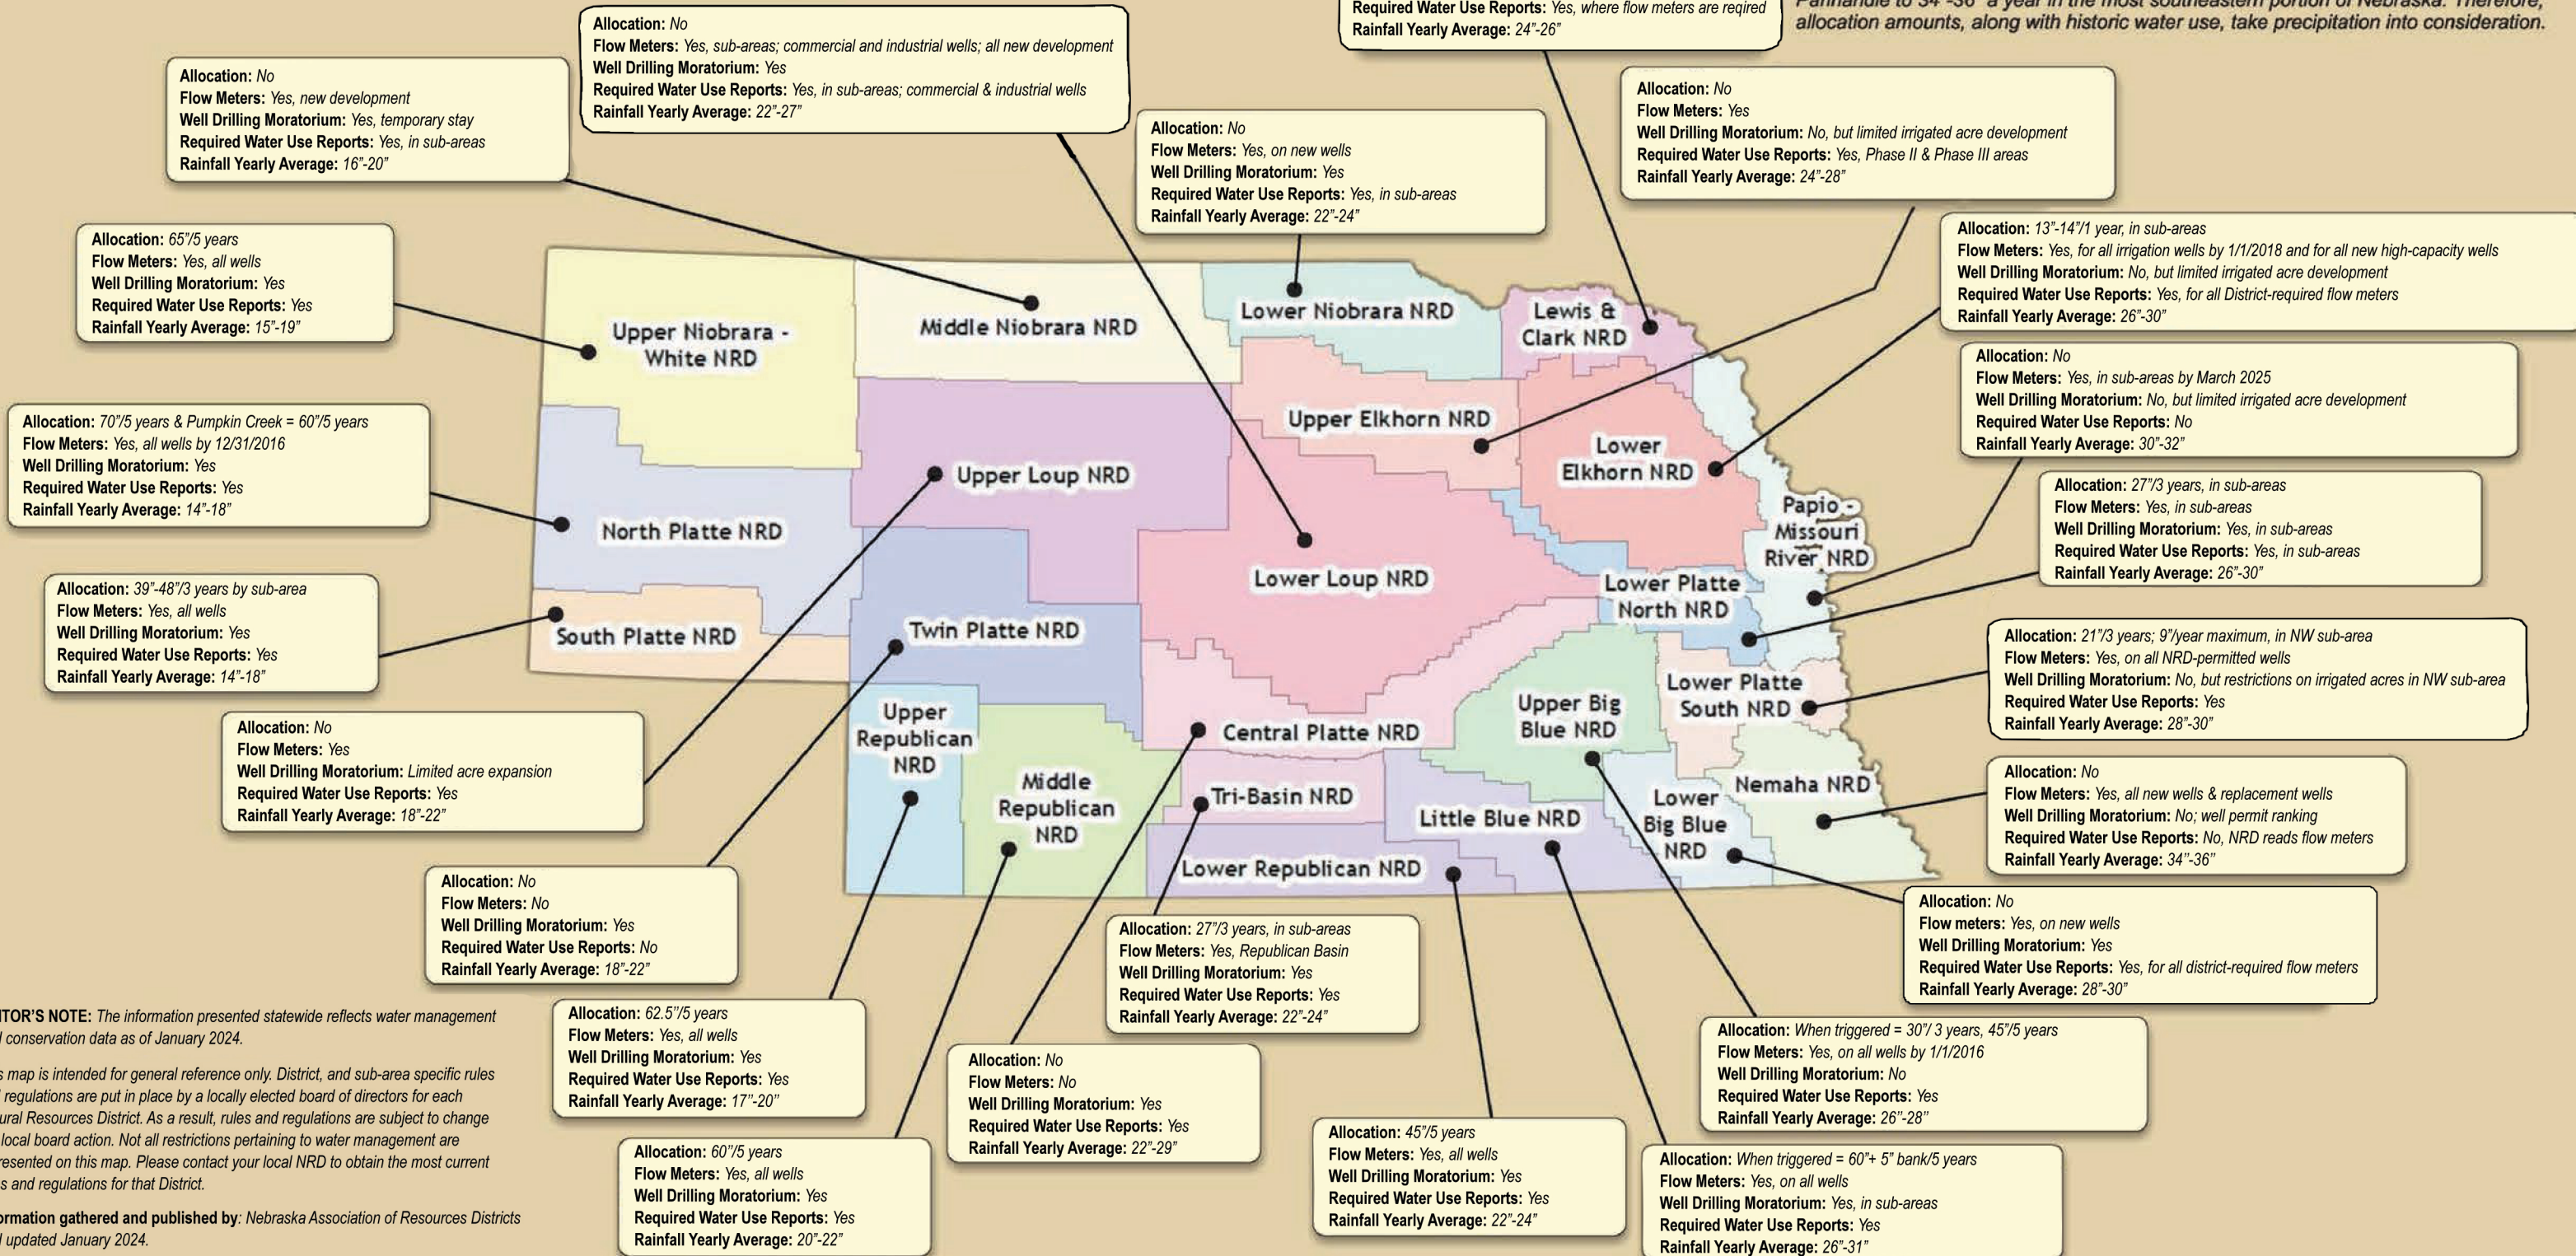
Panhandle to 34"-36" a year in the most southeastern portion of Nebraska. Therefore, allocation amounts, along with historic water use, take precipitation into consideration.

Required Water Use Reports: Yes, where flow meters are reqired
Rainfall Yearly Average: 24"-26"

Allocation: No
Flow Meters: Yes, sub-areas; commercial and industrial wells; all new development
Well Drilling Moratorium: Yes
Required Water Use Reports: Yes, in sub-areas; commercial & industrial wells
Rainfall Yearly Average: 22"-27"

Allocation: No
Flow Meters: Yes, new development
Well Drilling Moratorium: Yes, temporary stay
Required Water Use Reports: Yes, in sub-areas
Rainfall Yearly Average: 16"-20"

Allocation: No
Flow Meters: Yes, on new wells
Well Drilling Moratorium: Yes
Required Water Use Reports: Yes, in sub-areas
Rainfall Yearly Average: 22"-24"

Allocation: No
Flow Meters: Yes
Well Drilling Moratorium: No, but limited irrigated acre development
Required Water Use Reports: Yes, Phase II & Phase III areas
Rainfall Yearly Average: 24"-28"

Allocation: 65"/5 years
Flow Meters: Yes, all wells
Well Drilling Moratorium: Yes
Required Water Use Reports: Yes
Rainfall Yearly Average: 15"-19"

Allocation: 13"-14"/1 year, in sub-areas
Flow Meters: Yes, for all irrigation wells by 1/1/2018 and for all new high-capacity wells
Well Drilling Moratorium: No, but limited irrigated acre development
Required Water Use Reports: Yes, for all District-required flow meters
Rainfall Yearly Average: 26"-30"

Upper Niobrara - White NRD
Middle Niobrara NRD
Lower Niobrara NRD
Lewis & Clark NRD

Allocation: No
Flow Meters: Yes, in sub-areas by March 2025
Well Drilling Moratorium: No, but limited irrigated acre development
Required Water Use Reports: No
Rainfall Yearly Average: 30"-32"

Allocation: 70"/5 years & Pumpkin Creek = 60"/5 years
Flow Meters: Yes, all wells by 12/31/2016
Well Drilling Moratorium: Yes
Required Water Use Reports: Yes
Rainfall Yearly Average: 14"-18"

Upper Elkhorn NRD
Lower Elkhorn NRD
Upper Loup NRD
North Platte NRD
Papio - Missouri River NRD

Allocation: 27"/3 years, in sub-areas
Flow Meters: Yes, in sub-areas
Well Drilling Moratorium: Yes, in sub-areas
Required Water Use Reports: Yes, in sub-areas
Rainfall Yearly Average: 26"-30"

Lower Loup NRD
Lower Platte North NRD

Allocation: 39"-48"/3 years by sub-area
Flow Meters: Yes, all wells
Well Drilling Moratorium: Yes
Required Water Use Reports: Yes
Rainfall Yearly Average: 14"-18"

South Platte NRD
Twin Platte NRD

Allocation: 21"/3 years; 9"/year maximum, in NW sub-area
Flow Meters: Yes, on all NRD-permitted wells
Well Drilling Moratorium: No, but restrictions on irrigated acres in NW sub-area
Required Water Use Reports: Yes
Rainfall Yearly Average: 28"-30"

Lower Platte South NRD
Upper Big Blue NRD

Allocation: No
Flow Meters: Yes
Well Drilling Moratorium: Limited acre expansion
Required Water Use Reports: Yes
Rainfall Yearly Average: 18"-22"

Upper Republican NRD
Central Platte NRD
Middle Republican NRD
Tri-Basin NRD
Nemaha NRD
Lower Big Blue NRD
Little Blue NRD
Lower Republican NRD

Allocation: No
Flow Meters: Yes, all new wells & replacement wells
Well Drilling Moratorium: No; well permit ranking
Required Water Use Reports: No, NRD reads flow meters
Rainfall Yearly Average: 34"-36"

Allocation: No
Flow Meters: No
Well Drilling Moratorium: Yes
Required Water Use Reports: No
Rainfall Yearly Average: 18"-22"

Allocation: 27"/3 years, in sub-areas
Flow Meters: Yes, Republican Basin
Well Drilling Moratorium: Yes
Required Water Use Reports: Yes
Rainfall Yearly Average: 22"-24"

Allocation: No
Flow meters: Yes, on new wells
Well Drilling Moratorium: Yes
Required Water Use Reports: Yes, for all district-required flow meters
Rainfall Yearly Average: 28"-30"

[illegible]ITOR'S NOTE: The information presented statewide reflects water management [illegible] conservation data as of January 2024.

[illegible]s map is intended for general reference only. District, and sub-area specific rules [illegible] regulations are put in place by a locally elected board of directors for each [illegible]ural Resources District. As a result, rules and regulations are subject to change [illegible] local board action. Not all restrictions pertaining to water management are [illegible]resented on this map. Please contact your local NRD to obtain the most current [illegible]s and regulations for that District.

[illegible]ormation gathered and published by: Nebraska Association of Resources Districts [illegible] updated January 2024.

Allocation: 62.5"/5 years
Flow Meters: Yes, all wells
Well Drilling Moratorium: Yes
Required Water Use Reports: Yes
Rainfall Yearly Average: 17"-20"

Allocation: No
Flow Meters: No
Well Drilling Moratorium: Yes
Required Water Use Reports: Yes
Rainfall Yearly Average: 22"-29"

Allocation: When triggered = 30"/ 3 years, 45"/5 years
Flow Meters: Yes, on all wells by 1/1/2016
Well Drilling Moratorium: No
Required Water Use Reports: Yes
Rainfall Yearly Average: 26"-28"

Allocation: 60"/5 years
Flow Meters: Yes, all wells
Well Drilling Moratorium: Yes
Required Water Use Reports: Yes
Rainfall Yearly Average: 20"-22"

Allocation: 45"/5 years
Flow Meters: Yes, all wells
Well Drilling Moratorium: Yes
Required Water Use Reports: Yes
Rainfall Yearly Average: 22"-24"

Allocation: When triggered = 60"+ 5" bank/5 years
Flow Meters: Yes, on all wells
Well Drilling Moratorium: Yes, in sub-areas
Required Water Use Reports: Yes
Rainfall Yearly Average: 26"-31"